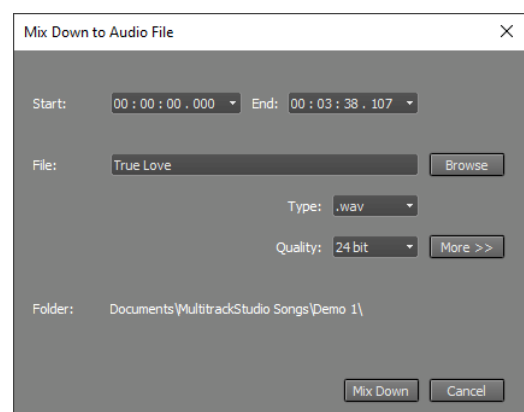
Mix Down to Audio File

×

Start: 00 : 00 : 00 . 000 End: 00 : 03 : 38 . 107

File: True Love Browse

Type: .wav

Quality: 24 bit More >>

Folder: Documents\MultitrackStudio Songs\Demo 1\

Mix Down Cancel